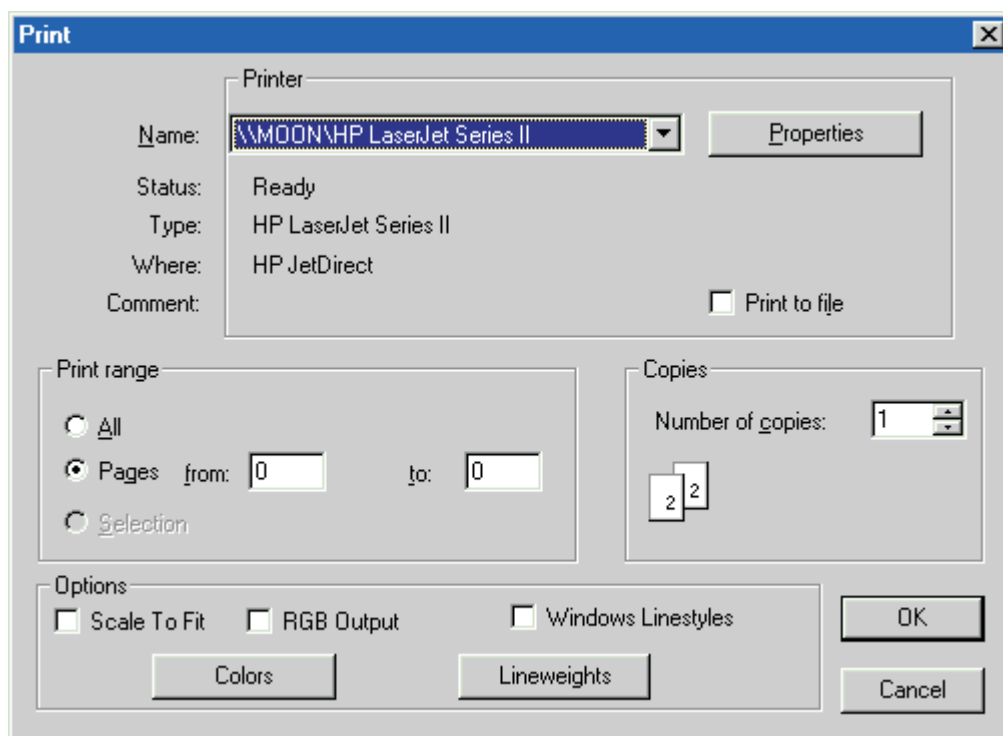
Print

Printer

Name: \\MOON\HP LaserJet Series II

Properties

Status: Ready

Type: HP LaserJet Series II

Where: HP JetDirect

Comment:

Print to file

Print range

All

Pages from: 0 to: 0

Selection

Copies

Number of copies: 1

2 2

Options

Scale To Fit

RGB Output

Windows Linestyles

Colors

Lineweights

OK

Cancel